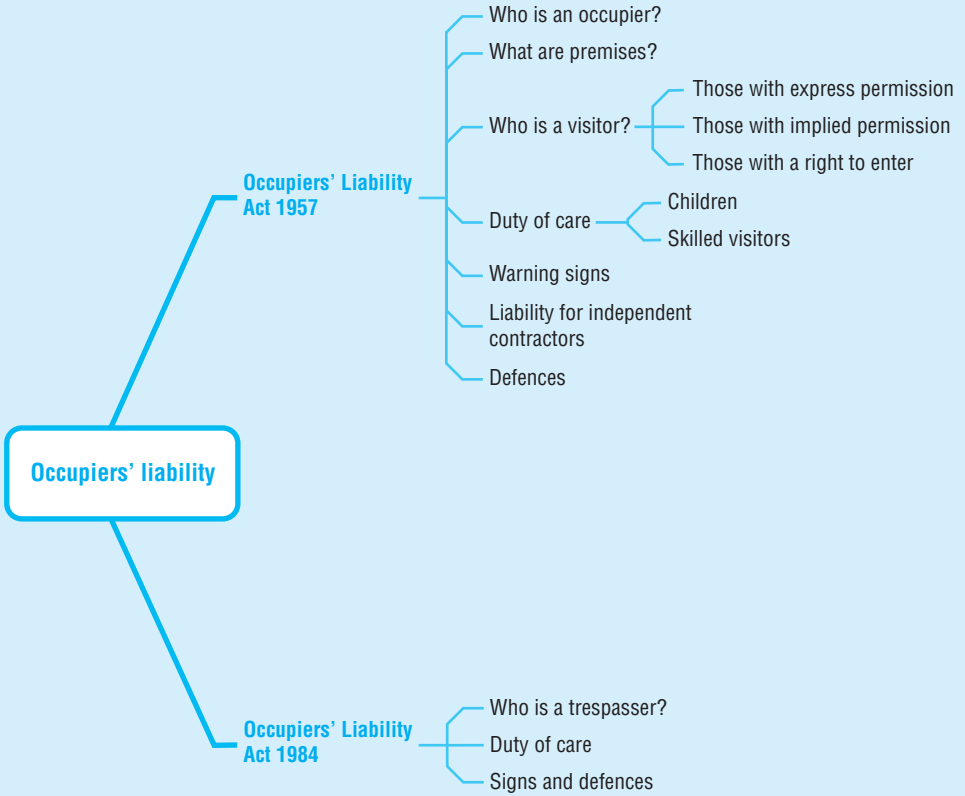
Occupiers' liability

Occupiers' Liability Act 1957

Who is an occupier?

What are premises?

Who is a visitor?

Those with express permission

Those with implied permission

Those with a right to enter

Duty of care

Children

Skilled visitors

Warning signs

Liability for independent contractors

Defences

Occupiers' Liability Act 1984

Who is a trespasser?

Duty of care

Signs and defences